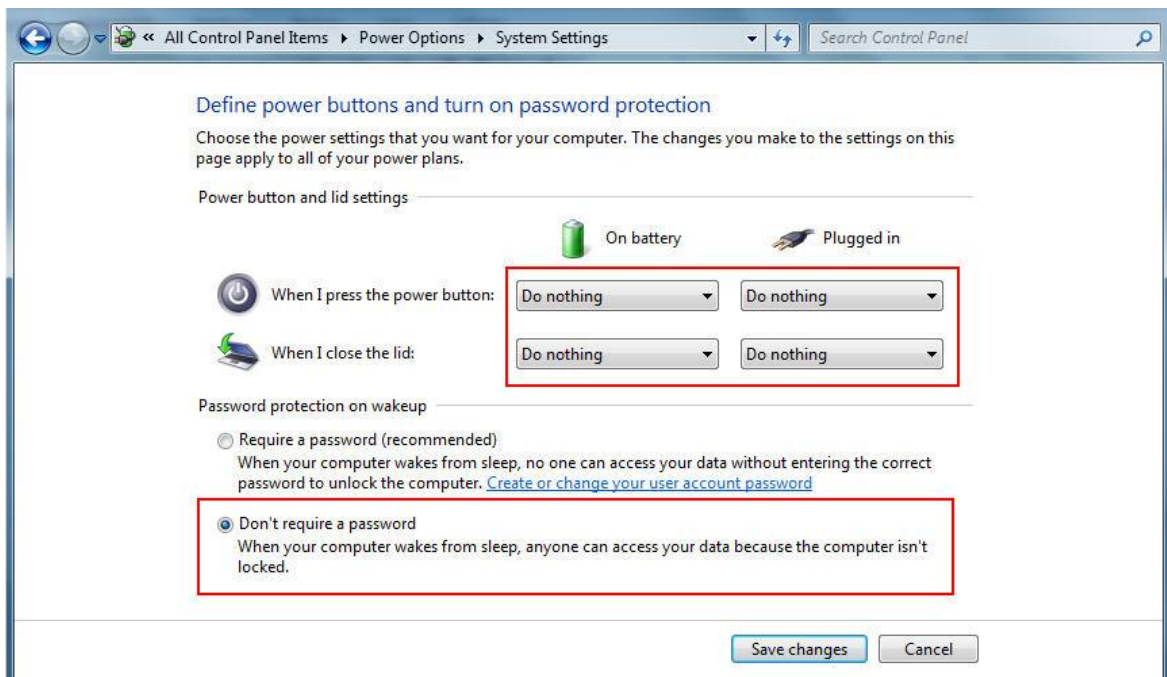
« All Control Panel Items ▸ Power Options ▸ System Settings

Search Control Panel

Define power buttons and turn on password protection

Choose the power settings that you want for your computer. The changes you make to the settings on this page apply to all of your power plans.

Power button and lid settings

| | On battery | Plugged in |
|---|---|---|
| When I press the power button: | Do nothing | Do nothing |
| When I close the lid: | Do nothing | Do nothing |

Password protection on wakeup

Require a password (recommended)
When your computer wakes from sleep, no one can access your data without entering the correct password to unlock the computer. Create or change your user account password

Don't require a password
When your computer wakes from sleep, anyone can access your data because the computer isn't locked.

Save changes Cancel